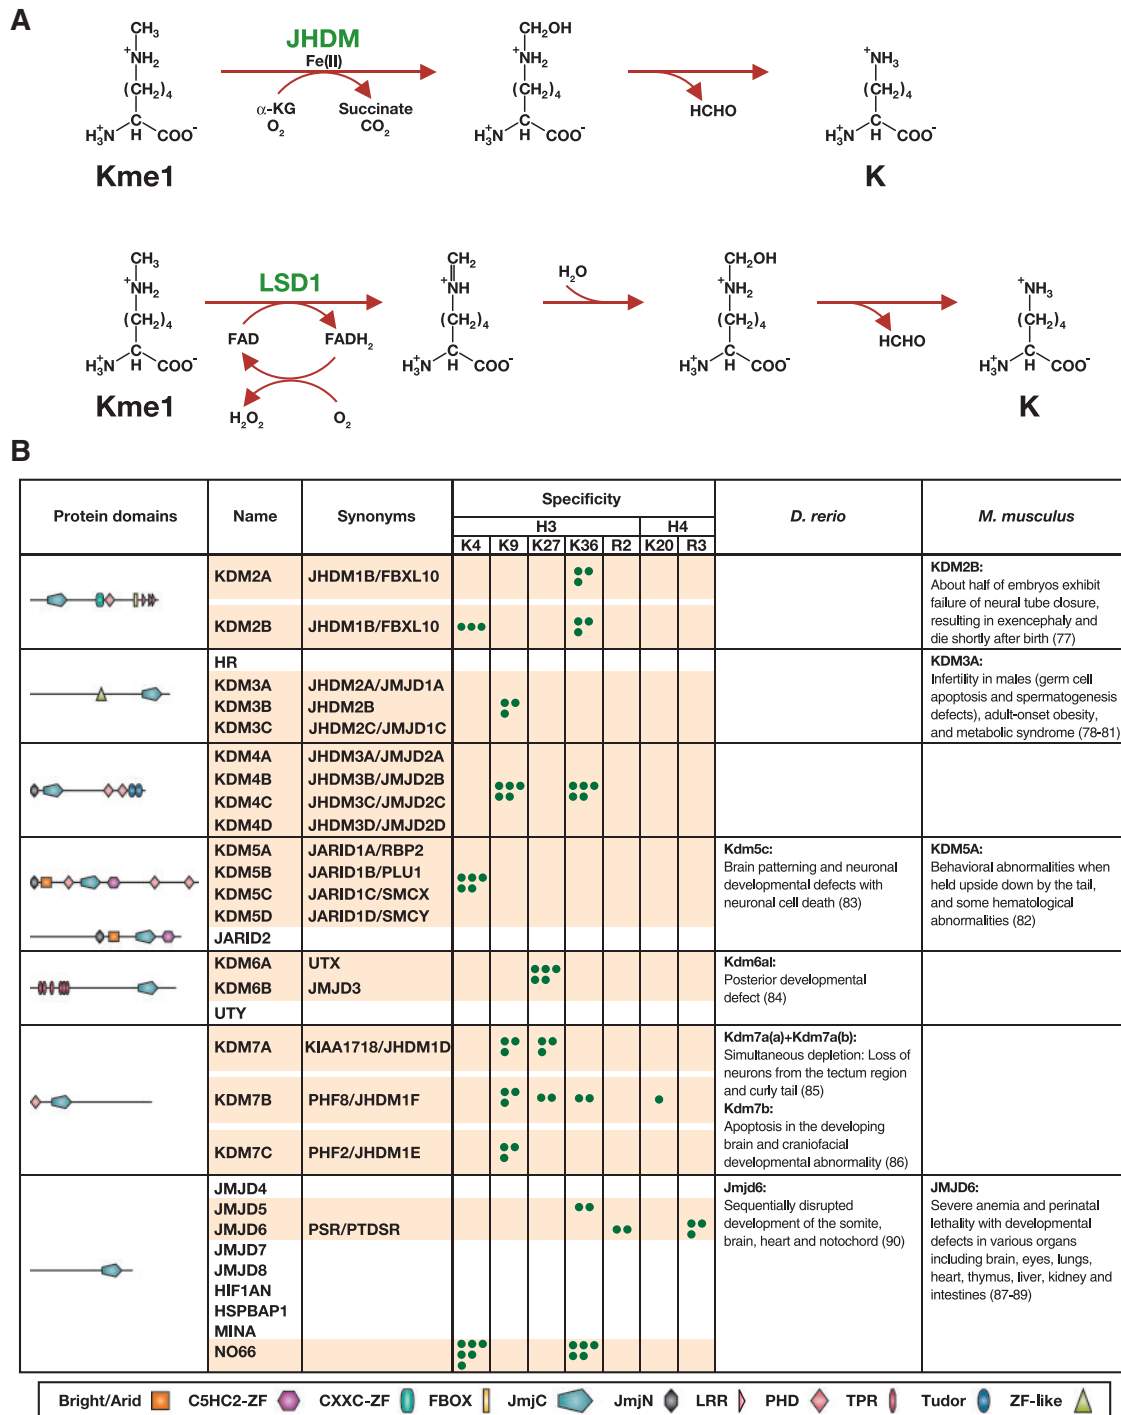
A

$CH_3$ $^+NH_2$ $(CH_2)_4$ $H_3^+N$ C H $COO^-$

Kme1

JHDM
Fe(II)
α-KG
$O_2$
Succinate
$CO_2$

$CH_2OH$ $^+NH_2$ $(CH_2)_4$ $H_3^+N$ C H $COO^-$

HCHO

$^+NH_3$ $(CH_2)_4$ $H_3^+N$ C H $COO^-$

K

$CH_3$ $^+NH_2$ $(CH_2)_4$ $H_3^+N$ C H $COO^-$

Kme1

LSD1
FAD
$FADH_2$
$H_2O_2$
$O_2$

$CH_2$ $^+NH$ $(CH_2)_4$ $H_3^+N$ C H $COO^-$

$H_2O$

$CH_2OH$ $^+NH_2$ $(CH_2)_4$ $H_3^+N$ C H $COO^-$

HCHO

$^+NH_3$ $(CH_2)_4$ $H_3^+N$ C H $COO^-$

K

B

| Protein domains | Name | Synonyms | H3 K4 | H3 K9 | H3 K27 | H3 K36 | H3 R2 | H4 K20 | H4 R3 | D. rerio | M. musculus |
|---|---|---|---|---|---|---|---|---|---|---|---|
| | KDM2A | JHDM1B/FBXL10 | | | | ●● | | | | | KDM2B: About half of embryos exhibit failure of neural tube closure, resulting in exencephaly and die shortly after birth (77) |
| | KDM2B | JHDM1B/FBXL10 | ●●● | | | ●● | | | | | |
| | HR | | | | | | | | | | KDM3A: Infertility in males (germ cell apoptosis and spermatogenesis defects), adult-onset obesity, and metabolic syndrome (78-81) |
| | KDM3A | JHDM2A/JMJD1A | | ●● | | | | | | | |
| | KDM3B | JHDM2B | | | | | | | | | |
| | KDM3C | JHDM2C/JMJD1C | | | | | | | | | |
| | KDM4A | JHDM3A/JMJD2A | | ●●● | | ●●● | | | | | |
| | KDM4B | JHDM3B/JMJD2B | | | | | | | | | |
| | KDM4C | JHDM3C/JMJD2C | | | | | | | | | |
| | KDM4D | JHDM3D/JMJD2D | | | | | | | | | |
| | KDM5A | JARID1A/RBP2 | ●●● | | | | | | | Kdm5c: Brain patterning and neuronal developmental defects with neuronal cell death (83) | KDM5A: Behavioral abnormalities when held upside down by the tail, and some hematological abnormalities (82) |
| | KDM5B | JARID1B/PLU1 | | | | | | | | | |
| | KDM5C | JARID1C/SMCX | | | | | | | | | |
| | KDM5D | JARID1D/SMCY | | | | | | | | | |
| | JARID2 | | | | | | | | | | |
| | KDM6A | UTX | | | ●●● | | | | | Kdm6al: Posterior developmental defect (84) | |
| | KDM6B | JMJD3 | | | | | | | | | |
| | UTY | | | | | | | | | | |
| | KDM7A | KIAA1718/JHDM1D | | ●● | ●● | | | | | Kdm7a(a)+Kdm7a(b): Simultaneous depletion: Loss of neurons from the tectum region and curly tail (85) Kdm7b: Apoptosis in the developing brain and craniofacial developmental abnormality (86) | |
| | KDM7B | PHF8/JHDM1F | | ●● | ●● | ●● | | ● | | | |
| | KDM7C | PHF2/JHDM1E | | ●● | | | | | | | |
| | JMJD4 | | | | | | | | | Jmjd6: Sequentially disrupted development of the somite, brain, heart and notochord (90) | JMJD6: Severe anemia and perinatal lethality with developmental defects in various organs including brain, eyes, lungs, heart, thymus, liver, kidney and intestines (87-89) |
| | JMJD5 | | | | | ●● | | | | | |
| | JMJD6 | PSR/PTDSR | | | | | ●● | | ●● | | |
| | JMJD7 | | | | | | | | | | |
| | JMJD8 | | | | | | | | | | |
| | HIF1AN | | | | | | | | | | |
| | HSPBAP1 | | | | | | | | | | |
| | MINA | | | | | | | | | | |
| | NO66 | | ●●● | | | ●●● | | | | | |

Bright/Arid C5HC2-ZF CXXC-ZF FBOX JmjC JmjN LRR PHD TPR Tudor ZF-like